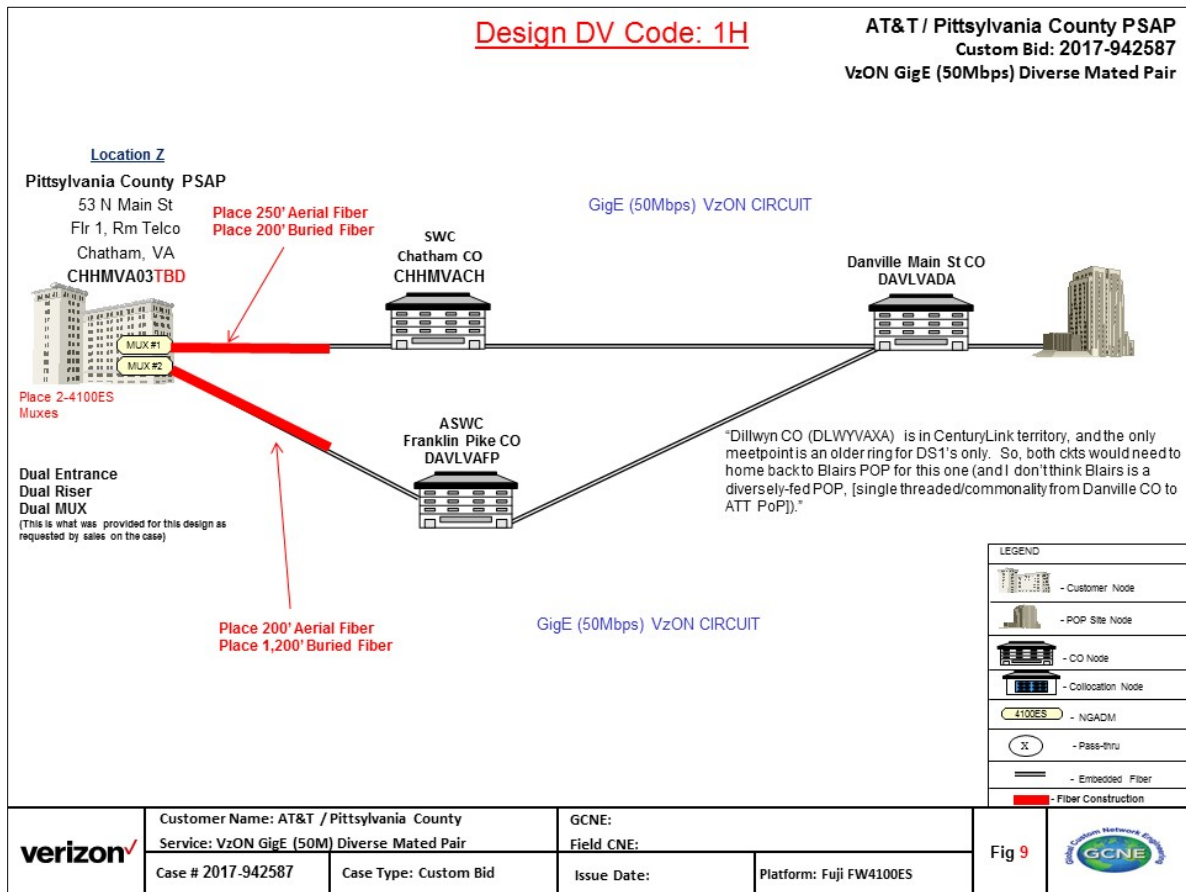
Design DV Code: 1H

AT&T / Pittsylvania County PSAP
Custom Bid: 2017-942587
VzON GigE (50Mbps) Diverse Mated Pair

Location Z
Pittsylvania County PSAP
53 N Main St
Flr 1, Rm Telco
Chatham, VA
CHHMVA03TBD

Place 250' Aerial Fiber
Place 200' Buried Fiber

GigE (50Mbps) VzON CIRCUIT

SWC
Chatham CO
CHHMVACH

Danville Main St CO
DAVLVADA

MUX #1
MUX #2

Place 2-4100ES Muxes

ASWC
Franklin Pike CO
DAVLVAFP

"Dillwyn CO (DLWYVAXA) is in CenturyLink territory, and the only meetpoint is an older ring for DS1's only. So, both ckts would need to home back to Blairs POP for this one (and I don't think Blairs is a diversely-fed POP, [single threaded/commonality from Danville CO to ATT PoP])."

Dual Entrance
Dual Riser
Dual MUX
(This is what was provided for this design as requested by sales on the case)

Place 200' Aerial Fiber
Place 1,200' Buried Fiber

GigE (50Mbps) VzON CIRCUIT

LEGEND
- Customer Node
- POP Site Node
- CO Node
- Collocation Node
4100ES - NGADM
X - Pass-thru
- Embedded Fiber
- Fiber Construction

verizon✓
Customer Name: AT&T / Pittsylvania County
Service: VzON GigE (50M) Diverse Mated Pair
Case # 2017-942587
Case Type: Custom Bid
GCNE:
Field CNE:
Issue Date:
Platform: Fuji FW4100ES
Fig 9
Global Custom Network Engineering
GCNE